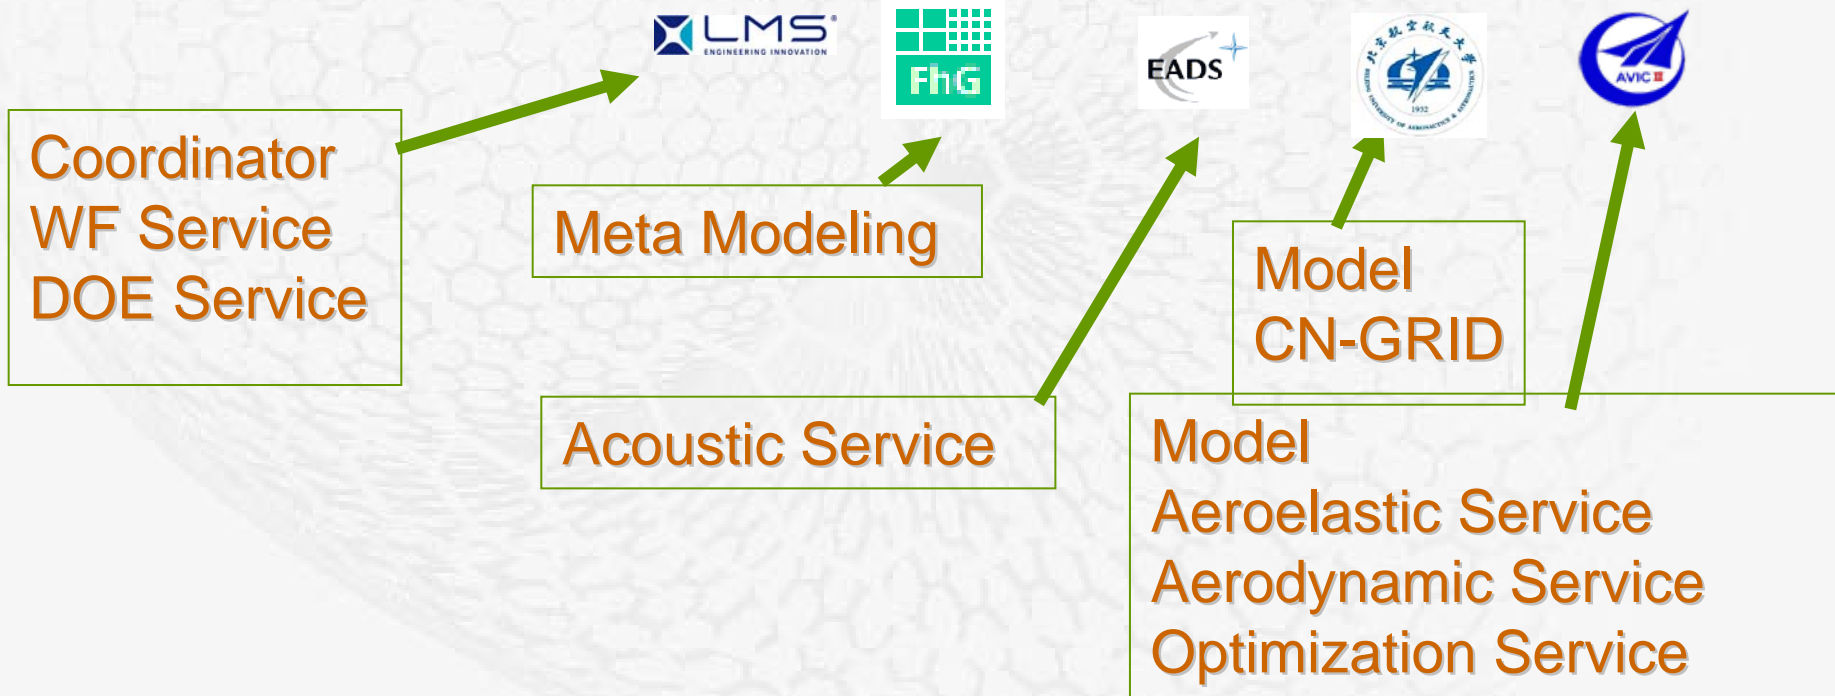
LMS ENGINEERING INNOVATION

FhG

EADS

1952

AVIC II

Coordinator
WF Service
DOE Service

Meta Modeling

Acoustic Service

Model
CN-GRID

Model
Aeroelastic Service
Aerodynamic Service
Optimization Service